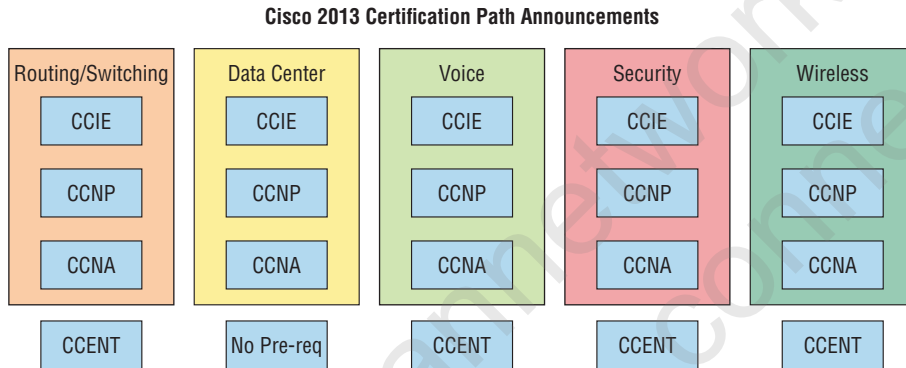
Cisco 2013 Certification Path Announcements

Routing/Switching
CCIE
CCNP
CCNA
CCENT

Data Center
CCIE
CCNP
CCNA
No Pre-req

Voice
CCIE
CCNP
CCNA
CCENT

Security
CCIE
CCNP
CCNA
CCENT

Wireless
CCIE
CCNP
CCNA
CCENT